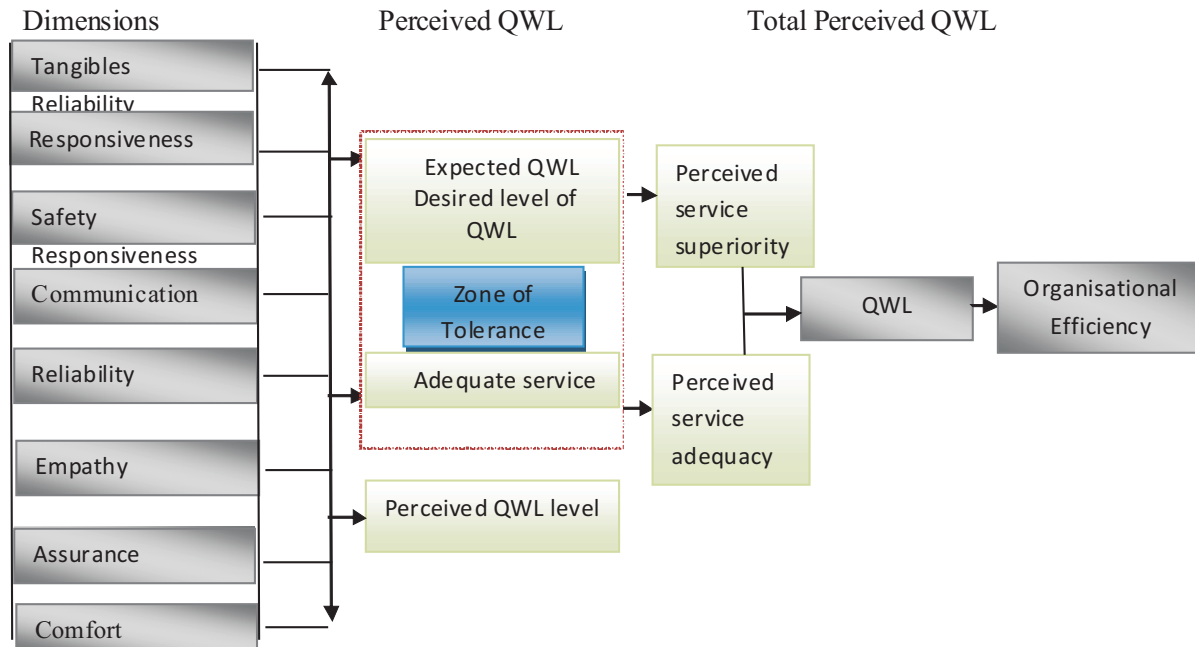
Dimensions

Perceived QWL

Total Perceived QWL

Tangibles

Reliability

Responsiveness

Safety

Responsiveness

Communication

Reliability

Empathy

Assurance

Comfort

Expected QWL Desired level of QWL

Zone of Tolerance

Adequate service

Perceived QWL level

Perceived service superiority

Perceived service adequacy

QWL

Organisational Efficiency